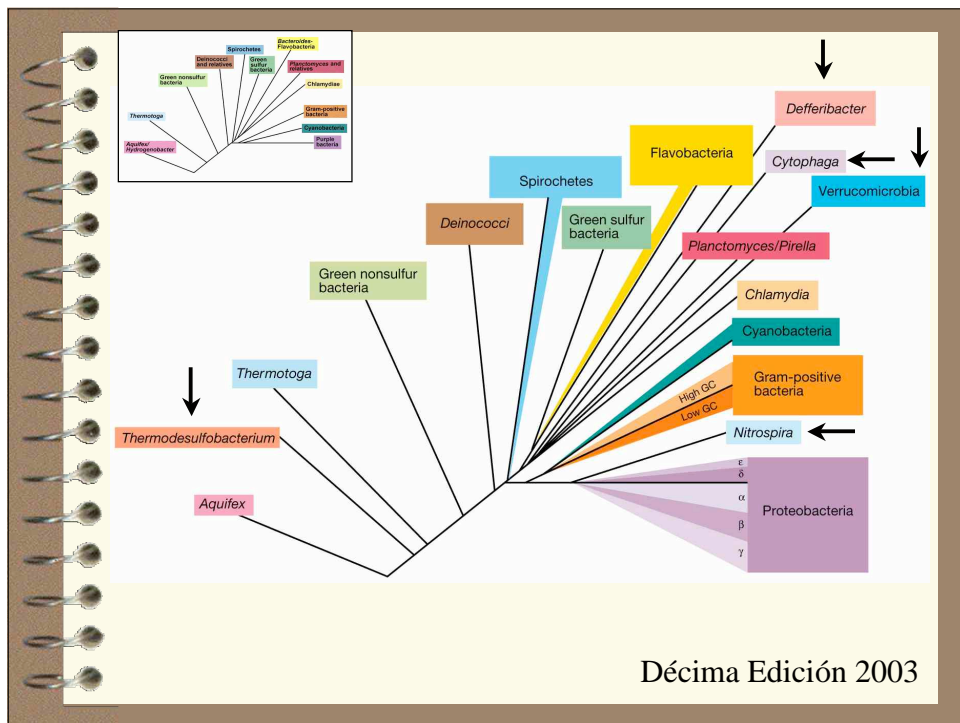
Spirochetes
Bacteroides-Flavobacteria
Deinococci and relatives
Green sulfur bacteria
Planctomyces and relatives
Green nonsulfur bacteria
Chlamydiae
Thermotoga
Gram-positive bacteria
Cyanobacteria
Aquifex/Hydrogenobacter
Purple bacteria

Defferibacter
Flavobacteria
Cytophaga
Spirochetes
Verrucomicrobia
Deinococci
Green sulfur bacteria
Planctomyces/Pirella
Green nonsulfur bacteria
Chlamydia
Cyanobacteria
Thermotoga
Gram-positive bacteria
High GC
Low GC
Thermodesulfobacterium
Nitrospira
ε
δ
α
Proteobacteria
β
γ
Aquifex

Décima Edición 2003